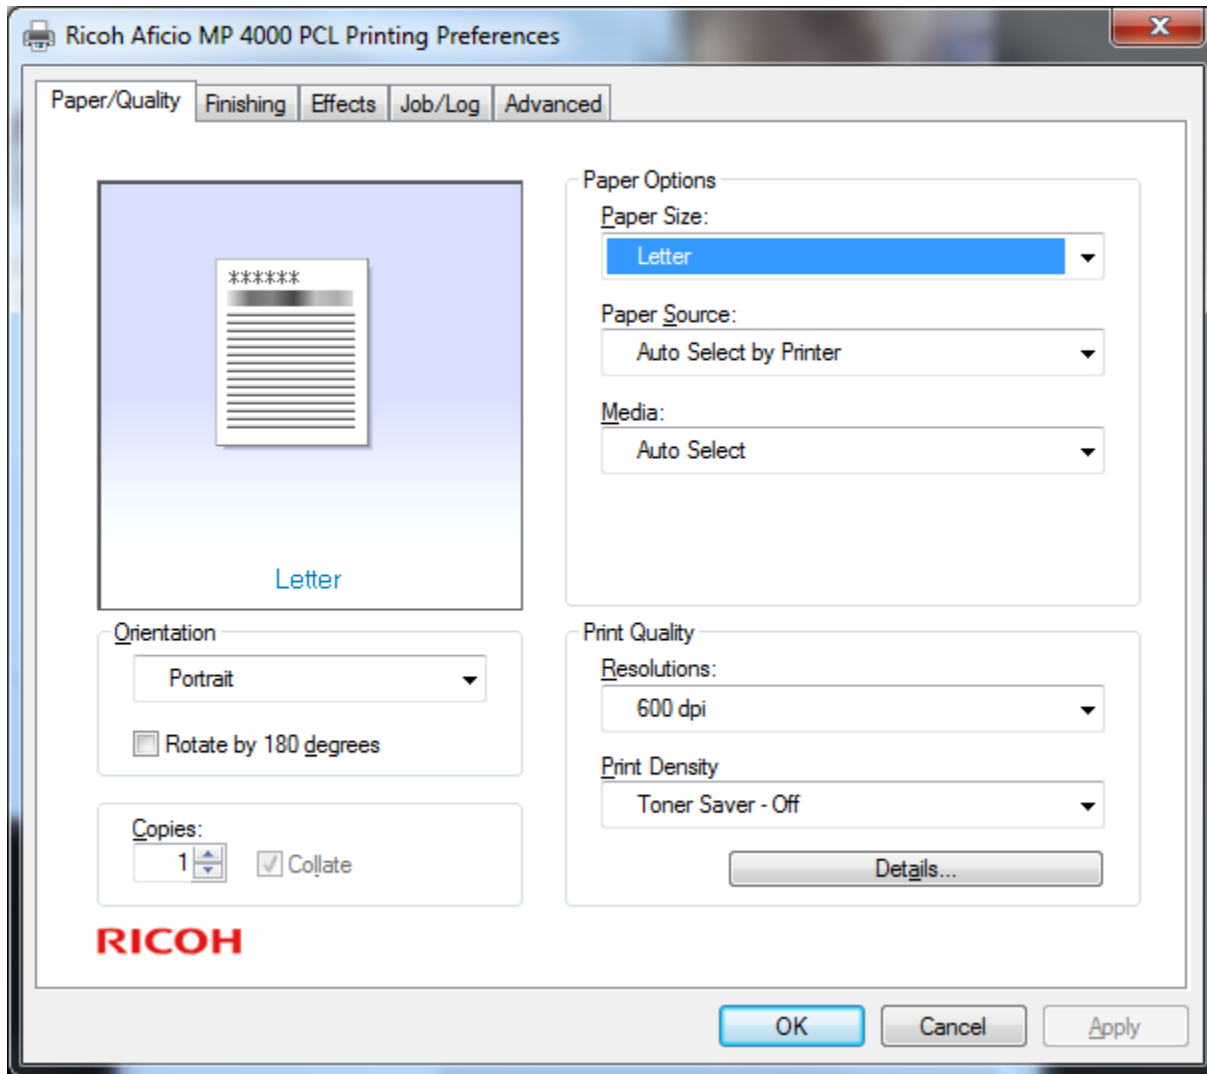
Ricoh Aficio MP 4000 PCL Printing Preferences

Paper/Quality | Finishing | Effects | Job/Log | Advanced

******

Letter

Orientation
Portrait
Rotate by 180 degrees

Copies:
1
Collate

RICOH

Paper Options
Paper Size:
Letter
Paper Source:
Auto Select by Printer
Media:
Auto Select

Print Quality
Resolutions:
600 dpi
Print Density
Toner Saver - Off
Details...

OK
Cancel
Apply